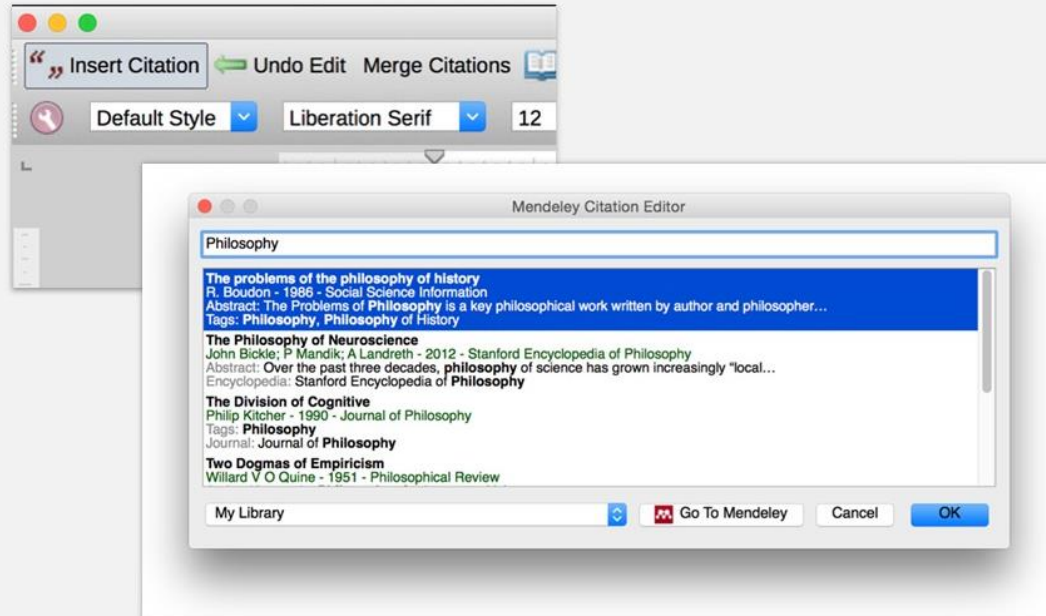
Insert Citation Undo Edit Merge Citations

Default Style Liberation Serif 12

Mendeley Citation Editor

Philosophy

The problems of the philosophy of history
R. Boudon - 1986 - Social Science Information
Abstract: The Problems of Philosophy is a key philosophical work written by author and philosopher…
Tags: Philosophy, Philosophy of History

The Philosophy of Neuroscience
John Bickle; P Mandik; A Landreth - 2012 - Stanford Encyclopedia of Philosophy
Abstract: Over the past three decades, philosophy of science has grown increasingly "local…
Encyclopedia: Stanford Encyclopedia of Philosophy

The Division of Cognitive
Philip Kitcher - 1990 - Journal of Philosophy
Tags: Philosophy
Journal: Journal of Philosophy

Two Dogmas of Empiricism
Willard V O Quine - 1951 - Philosophical Review

My Library

Go To Mendeley

Cancel

OK